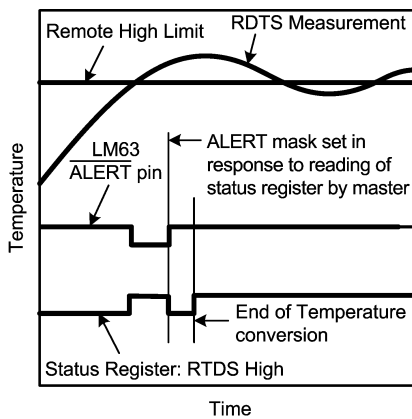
Remote High Limit

RDTS Measurement

LM63 $\overline{\text{ALERT}}$ pin

ALERT mask set in response to reading of status register by master

Temperature

End of Temperature conversion

Status Register: RTDS High

Time